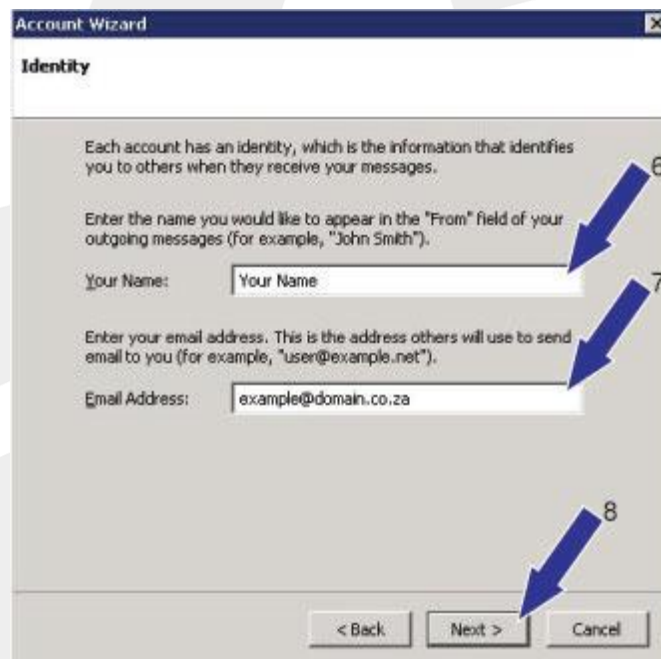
Account Wizard

Identity

Each account has an identity, which is the information that identifies you to others when they receive your messages.

Enter the name you would like to appear in the "From" field of your outgoing messages (for example, "John Smith").

Your Name: Your Name

Enter your email address. This is the address others will use to send email to you (for example, "user@example.net").

Email Address: example@domain.co.za

6

7

8

< Back Next > Cancel